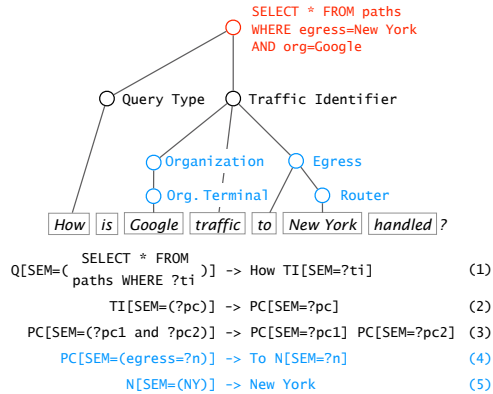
SELECT * FROM paths
WHERE egress=New York
AND org=Google

Query Type

Traffic Identifier

Organization

Egress

Org. Terminal

Router

How is Google traffic to New York handled ?

Q[SEM=( SELECT * FROM paths WHERE ?ti )] -> How TI[SEM=?ti] (1)

TI[SEM=(?pc)] -> PC[SEM=?pc] (2)

PC[SEM=(?pc1 and ?pc2)] -> PC[SEM=?pc1] PC[SEM=?pc2] (3)

PC[SEM=(egress=?n)] -> To N[SEM=?n] (4)

N[SEM=(NY)] -> New York (5)